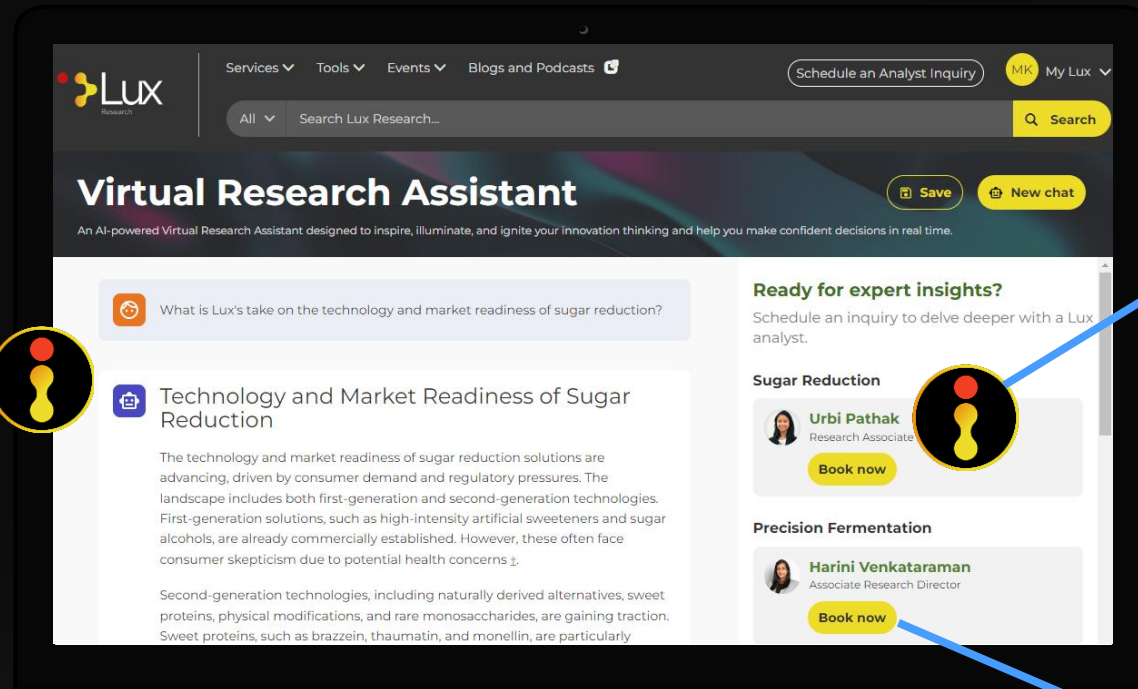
Lux Research

Services Tools Events Blogs and Podcasts

Schedule an Analyst Inquiry

MK My Lux

All Search Lux Research...

Search

Virtual Research Assistant

Save New chat

An AI-powered Virtual Research Assistant designed to inspire, illuminate, and ignite your innovation thinking and help you make confident decisions in real time.

What is Lux's take on the technology and market readiness of sugar reduction?

Technology and Market Readiness of Sugar Reduction

The technology and market readiness of sugar reduction solutions are advancing, driven by consumer demand and regulatory pressures. The landscape includes both first-generation and second-generation technologies. First-generation solutions, such as high-intensity artificial sweeteners and sugar alcohols, are already commercially established. However, these often face consumer skepticism due to potential health concerns 1.

Second-generation technologies, including naturally derived alternatives, sweet proteins, physical modifications, and rare monosaccharides, are gaining traction. Sweet proteins, such as brazzein, thaumatin, and monellin, are particularly

Ready for expert insights?

Schedule an inquiry to delve deeper with a Lux analyst.

Sugar Reduction

Urbi Pathak
Research Associate

Book now

Precision Fermentation

Harini Venkataraman
Associate Research Director

Book now